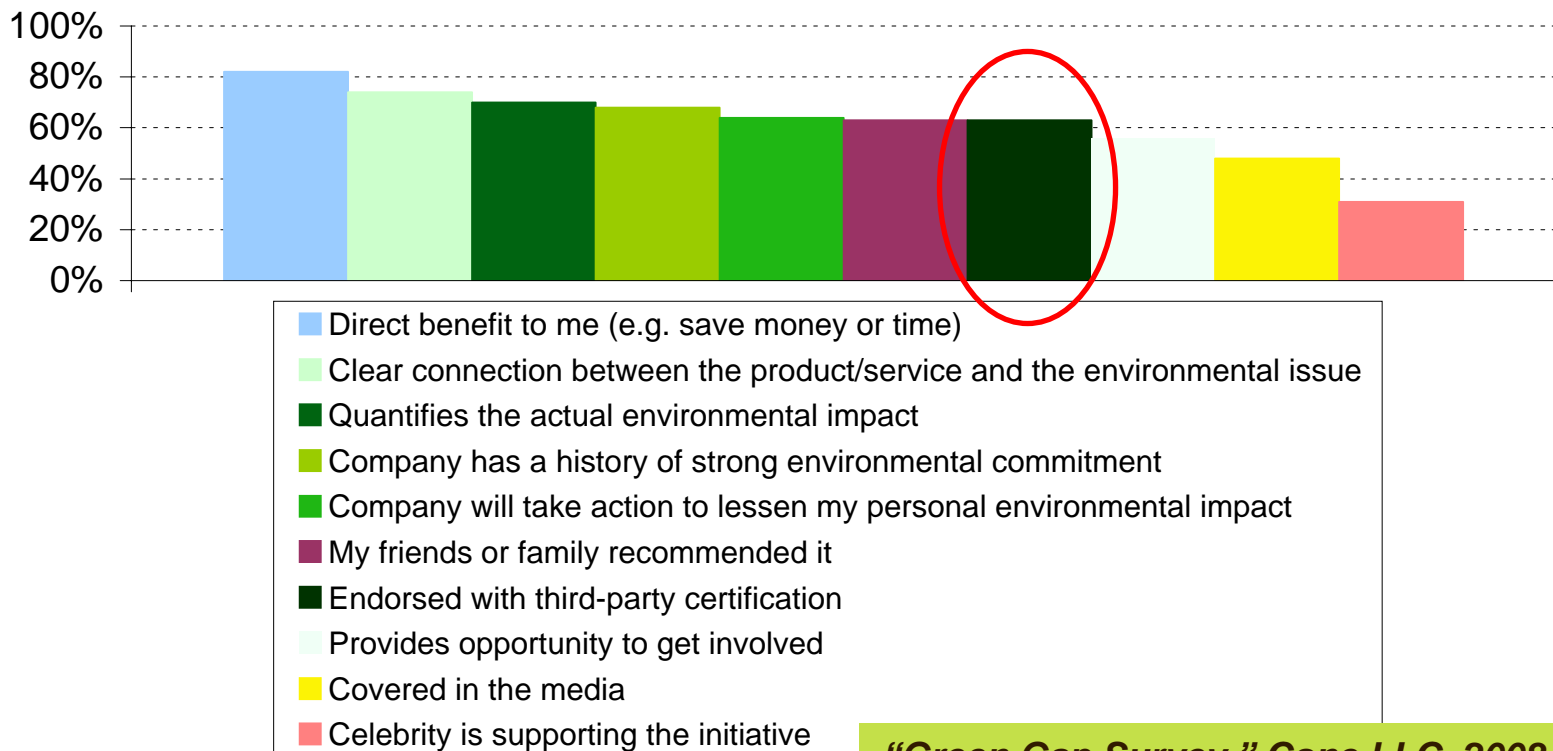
100%
80%
60%
40%
20%
0%

Direct benefit to me (e.g. save money or time)
Clear connection between the product/service and the environmental issue
Quantifies the actual environmental impact
Company has a history of strong environmental commitment
Company will take action to lessen my personal environmental impact
My friends or family recommended it
Endorsed with third-party certification
Provides opportunity to get involved
Covered in the media
Celebrity is supporting the initiative

"Green Gap Survey," Cone LLC, 2008